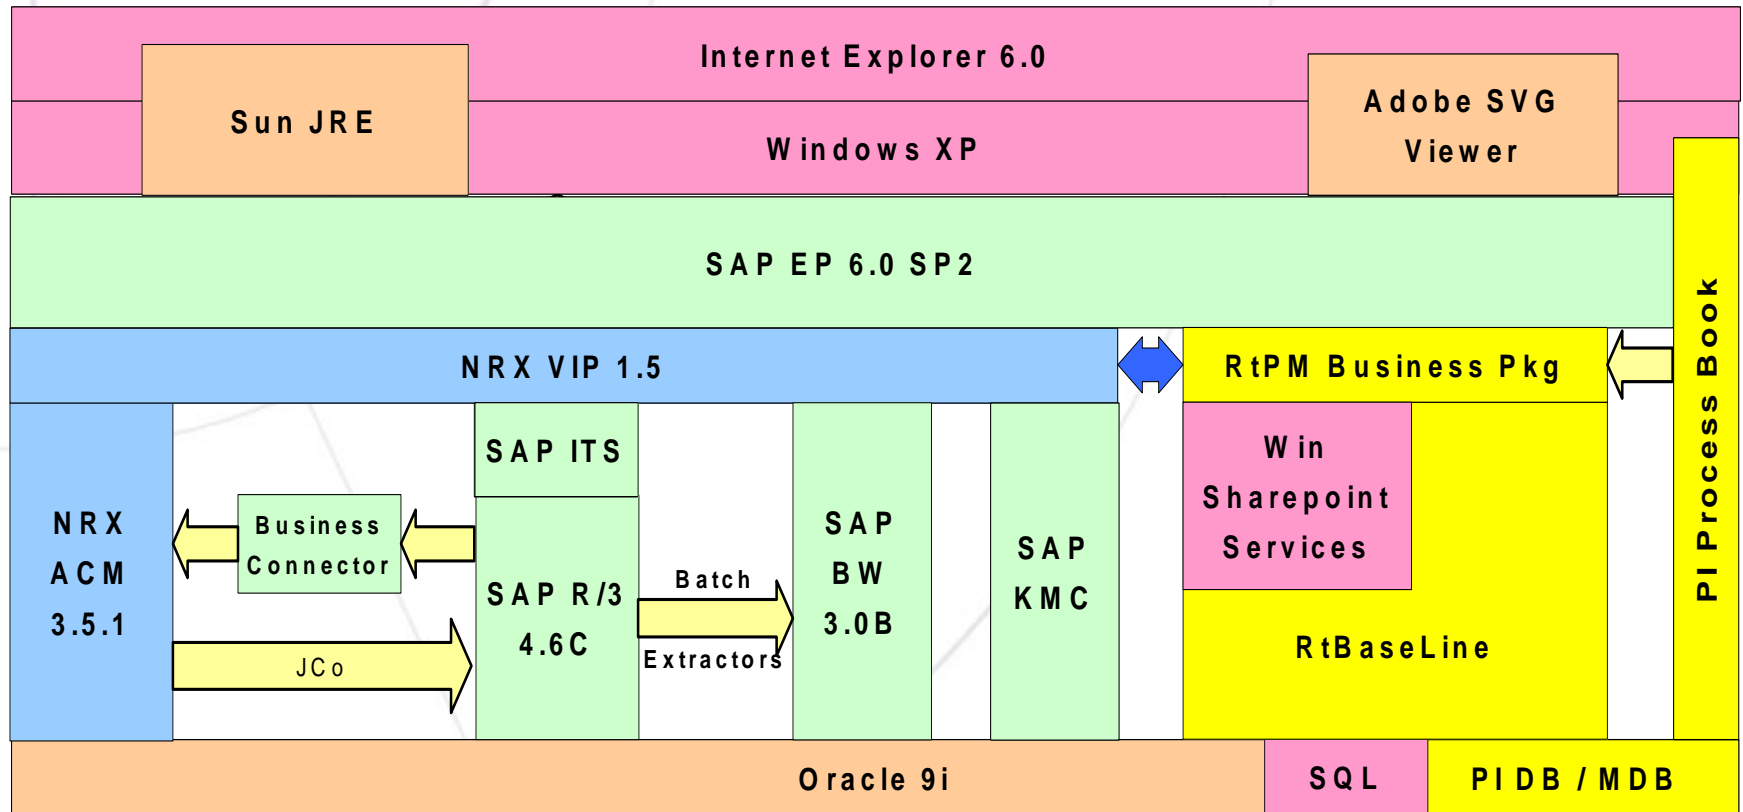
Internet Explorer 6.0

Sun JRE

Windows XP

Adobe SVG Viewer

SAP EP 6.0 SP2

PI Process Book

NRX VIP 1.5

RtPM Business Pkg

SAP ITS

NRX ACM 3.5.1

Business Connector

SAP R/3 4.6C

Batch

Extractors

SAP BW 3.0B

SAP KMC

Win Sharepoint Services

RtBaseLine

JCo

Oracle 9i

SQL

PI DB / MDB